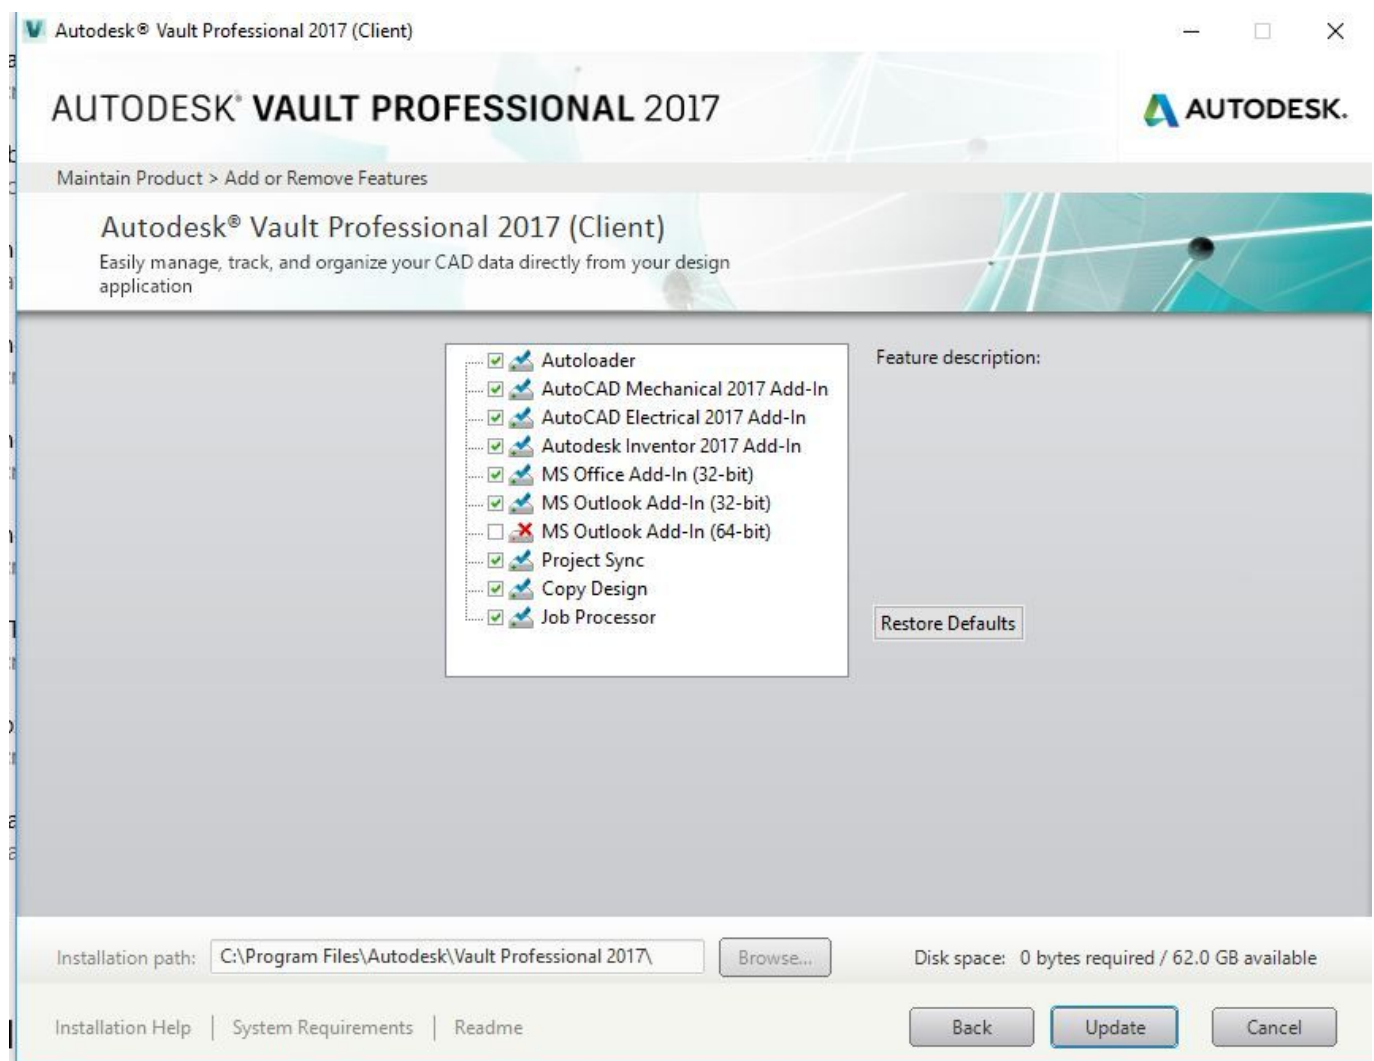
Autodesk® Vault Professional 2017 (Client)

AUTODESK® VAULT PROFESSIONAL 2017

AUTODESK.

Maintain Product > Add or Remove Features

Autodesk® Vault Professional 2017 (Client)

Easily manage, track, and organize your CAD data directly from your design application

Autoloader
AutoCAD Mechanical 2017 Add-In
AutoCAD Electrical 2017 Add-In
Autodesk Inventor 2017 Add-In
MS Office Add-In (32-bit)
MS Outlook Add-In (32-bit)
MS Outlook Add-In (64-bit)
Project Sync
Copy Design
Job Processor

Feature description:

Restore Defaults

Installation path: C:\Program Files\Autodesk\Vault Professional 2017\ Browse...

Disk space: 0 bytes required / 62.0 GB available

Installation Help | System Requirements | Readme

Back Update Cancel